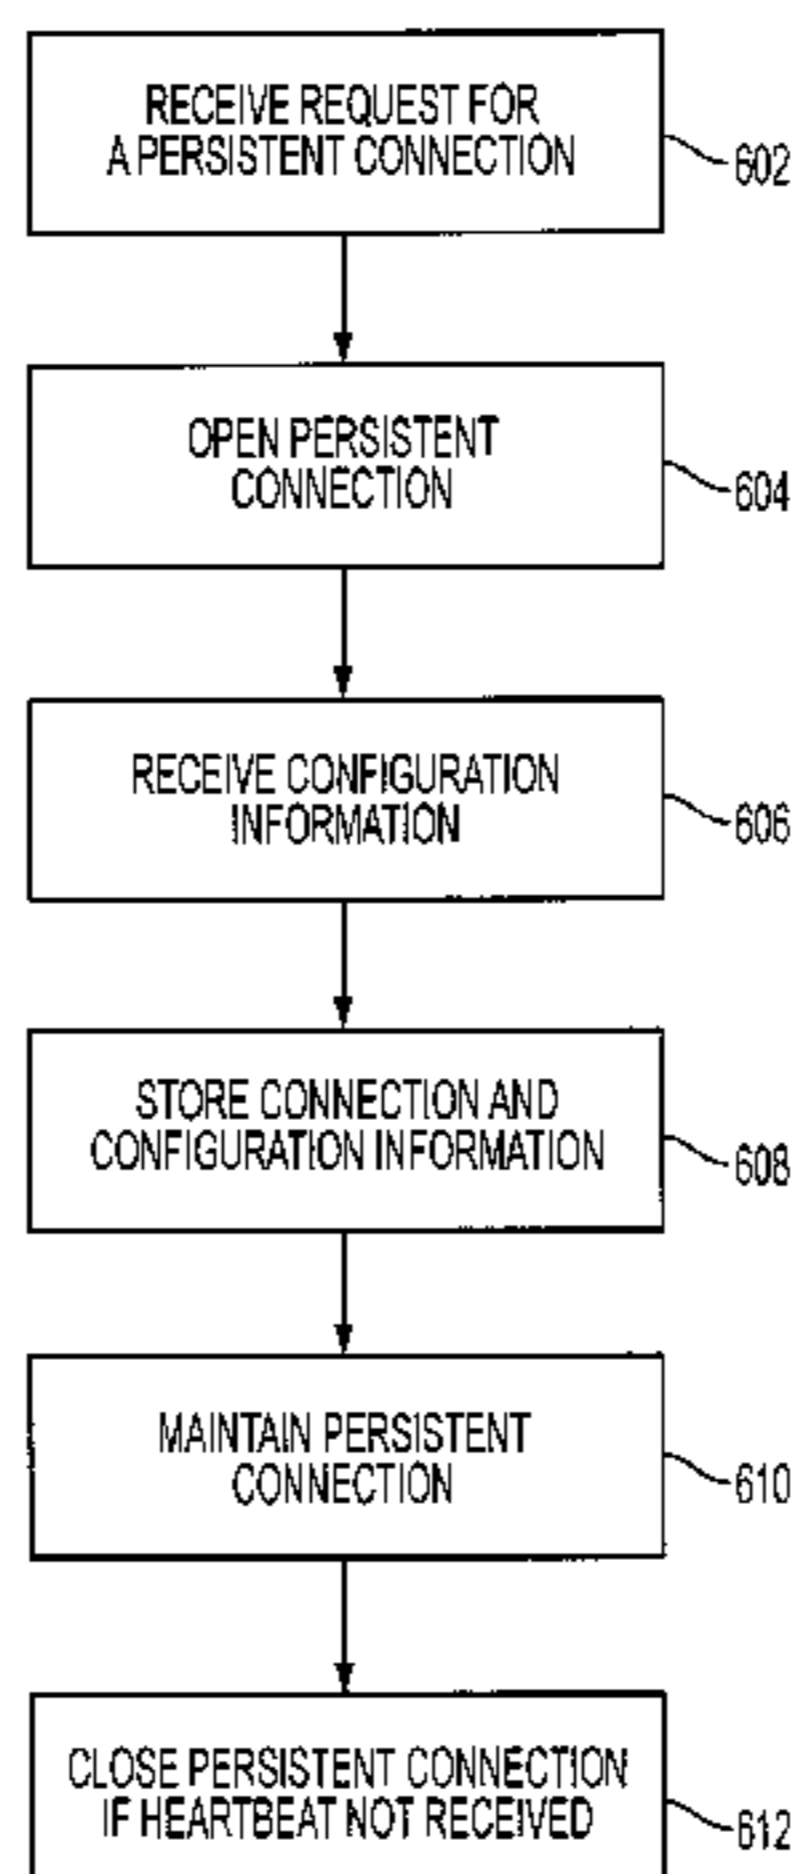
RECEIVE REQUEST FOR A PERSISTENT CONNECTION

602

OPEN PERSISTENT CONNECTION

604

RECEIVE CONFIGURATION INFORMATION

606

STORE CONNECTION AND CONFIGURATION INFORMATION

608

MAINTAIN PERSISTENT CONNECTION

610

CLOSE PERSISTENT CONNECTION IF HEARTBEAT NOT RECEIVED

612